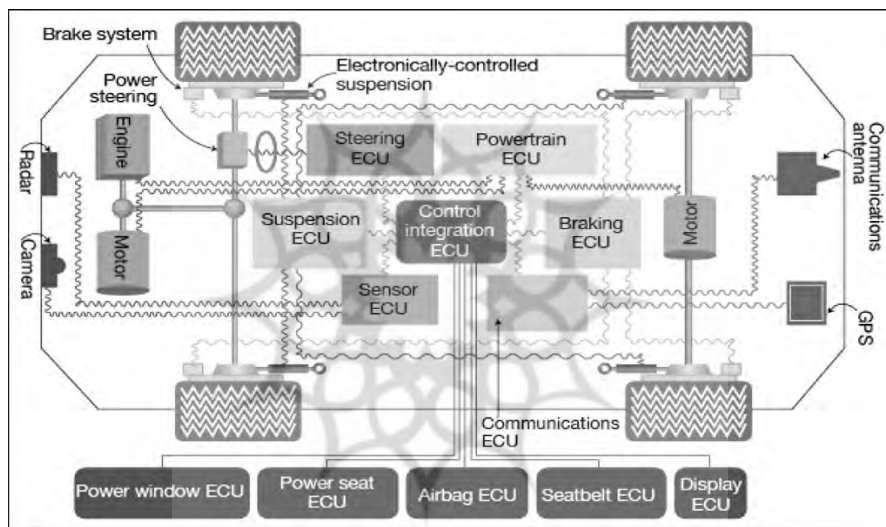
Brake system

Electronically-controlled suspension

Power steering

Engine

Steering ECU

Powertrain ECU

Communications antenna

Radar

Suspension ECU

Control integration ECU

Braking ECU

Motor

Camera

Motor

Sensor ECU

GPS

Communications ECU

Power window ECU

Power seat ECU

Airbag ECU

Seatbelt ECU

Display ECU